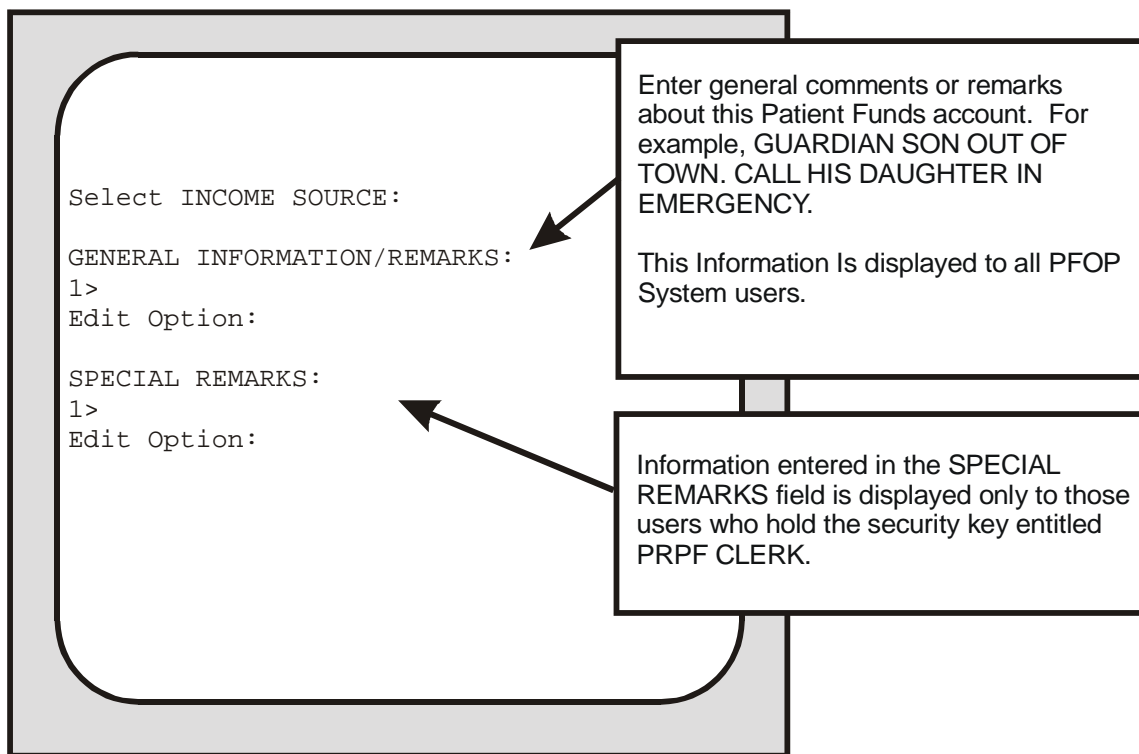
Select INCOME SOURCE:

GENERAL INFORMATION/REMARKS:
1>
Edit Option:

SPECIAL REMARKS:
1>
Edit Option:

Enter general comments or remarks about this Patient Funds account. For example, GUARDIAN SON OUT OF TOWN. CALL HIS DAUGHTER IN EMERGENCY.

This Information Is displayed to all PFOP System users.

Information entered in the SPECIAL REMARKS field is displayed only to those users who hold the security key entitled PRPF CLERK.